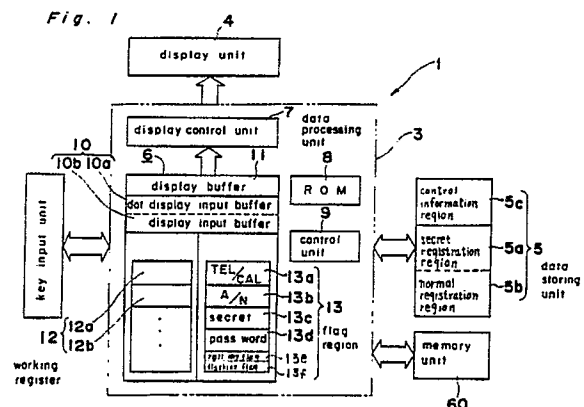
Fig. 1

4
display unit

1

7
display control unit
data processing unit
3

10
10b 10a
6
11
display buffer
8
ROM
dot display input buffer
display input buffer
9
control unit

key input unit

TEL/CAL 13a
A/N 13b
secret 13c
pass word 13d
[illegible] 13e
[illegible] 13f
13
flag region

12 12a
12b
working register

control information region 5c
secret registration region 5a
normal registration region 5b
5
data storing unit

memory unit
60